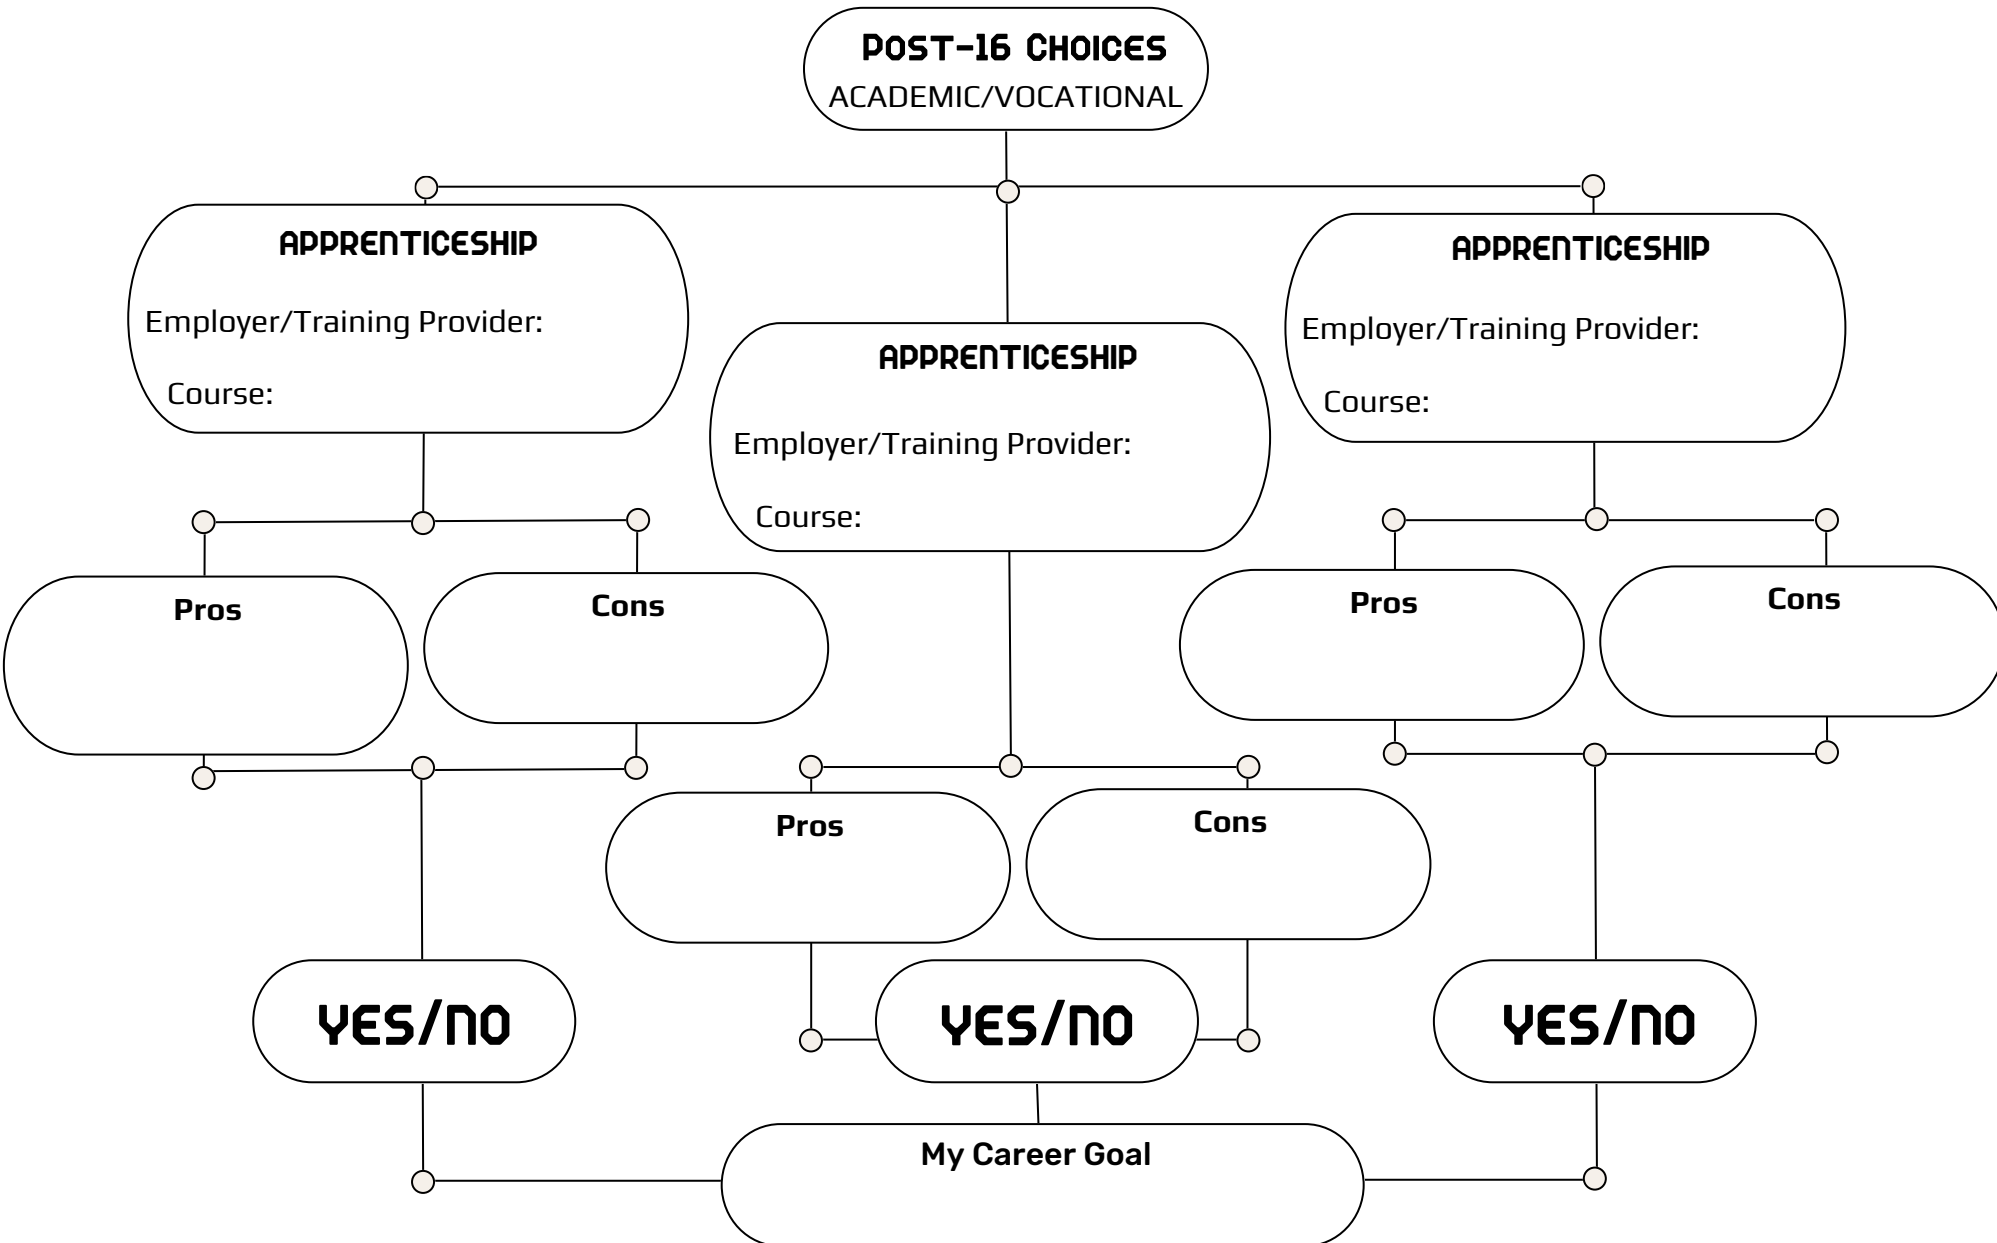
POST-16 CHOICES
ACADEMIC/VOCATIONAL

APPRENTICESHIP
Employer/Training Provider:
Course:

APPRENTICESHIP
Employer/Training Provider:
Course:

APPRENTICESHIP
Employer/Training Provider:
Course:

Pros

Cons

Pros

Cons

Pros

Cons

YES/NO

YES/NO

YES/NO

My Career Goal